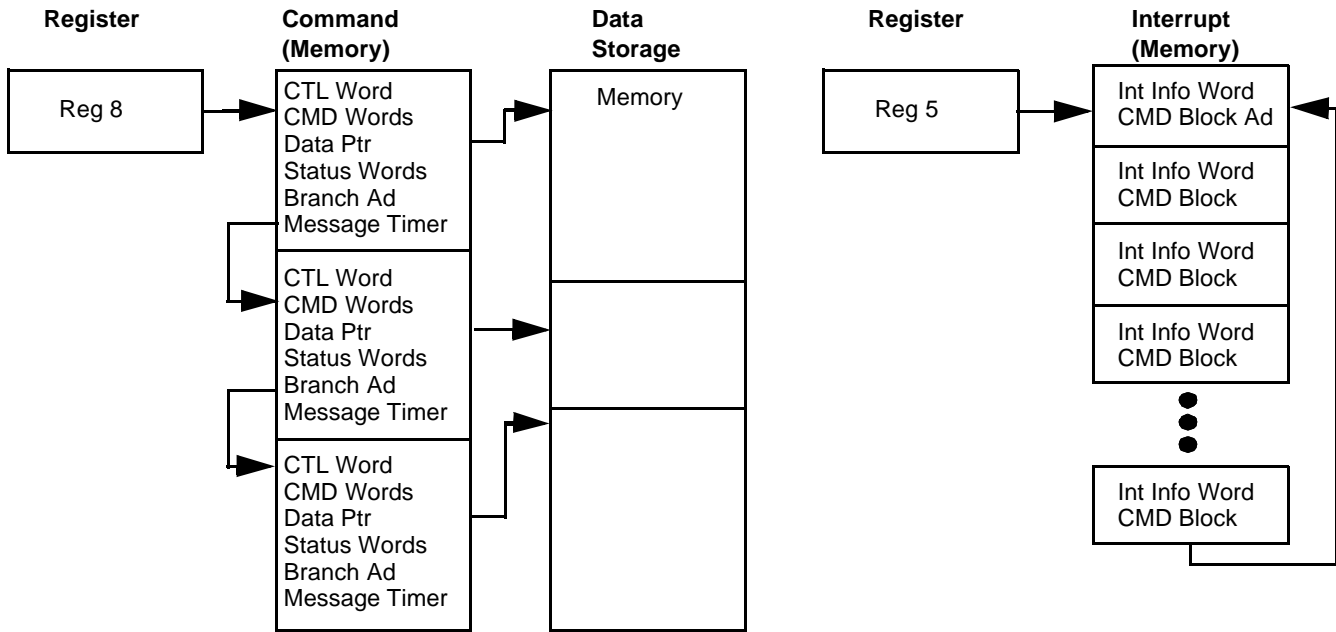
Register

Reg 8

Command (Memory)

CTL Word
CMD Words
Data Ptr
Status Words
Branch Ad
Message Timer

CTL Word
CMD Words
Data Ptr
Status Words
Branch Ad
Message Timer

CTL Word
CMD Words
Data Ptr
Status Words
Branch Ad
Message Timer

Data Storage

Memory

Register

Reg 5

Interrupt (Memory)

Int Info Word
CMD Block Ad

Int Info Word
CMD Block

Int Info Word
CMD Block

Int Info Word
CMD Block

Int Info Word
CMD Block